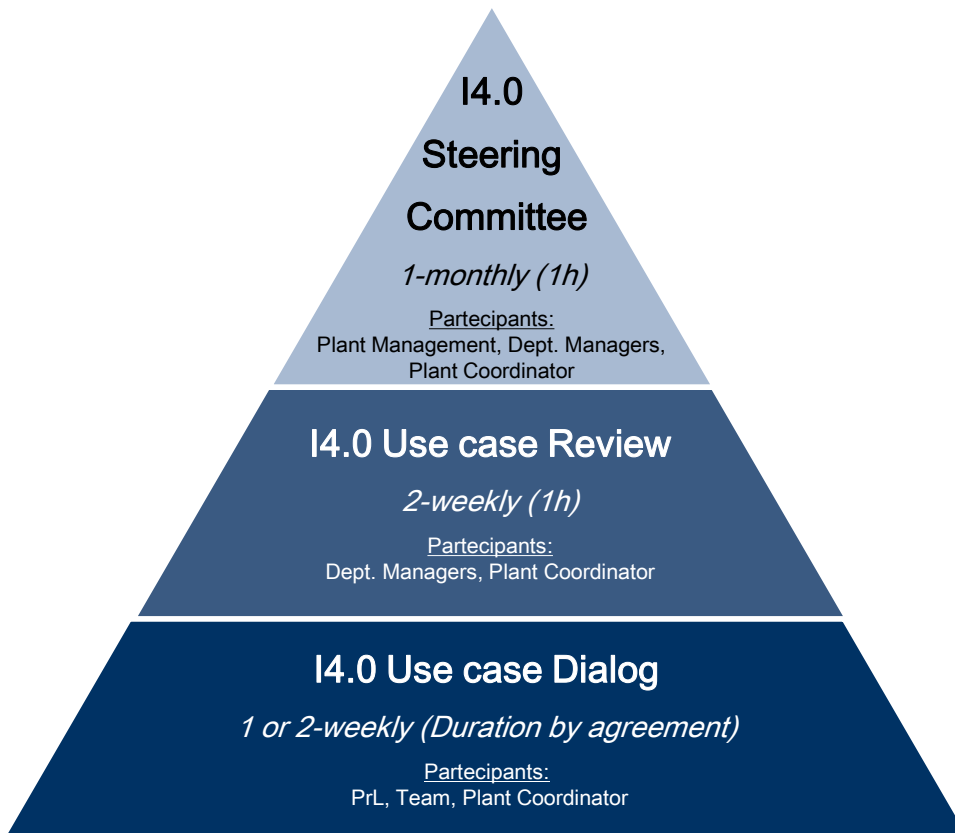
I4.0 Steering Committee

1-monthly (1h)

Partecipants:
Plant Management, Dept. Managers, Plant Coordinator

I4.0 Use case Review

2-weekly (1h)

Partecipants:
Dept. Managers, Plant Coordinator

I4.0 Use case Dialog

1 or 2-weekly (Duration by agreement)

Partecipants:
PrL, Team, Plant Coordinator